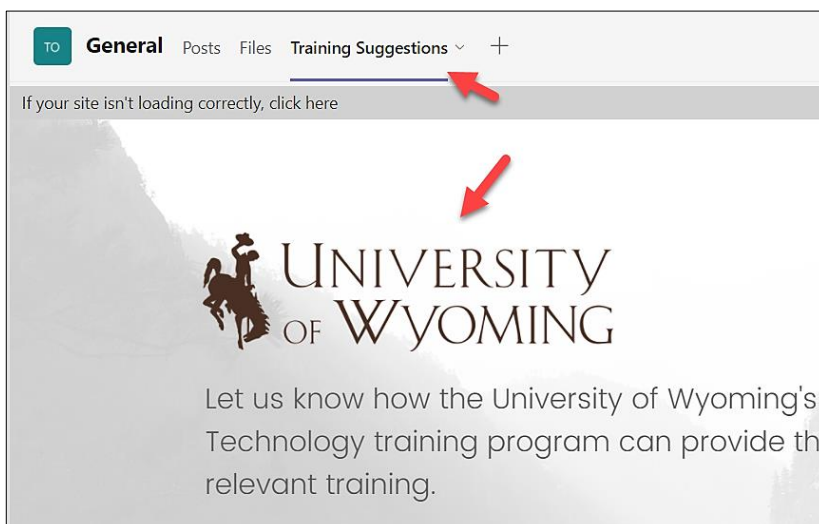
TO General Posts Files Training Suggestions ⌄ +

If your site isn't loading correctly, click here

UNIVERSITY OF WYOMING

Let us know how the University of Wyoming's Technology training program can provide th relevant training.